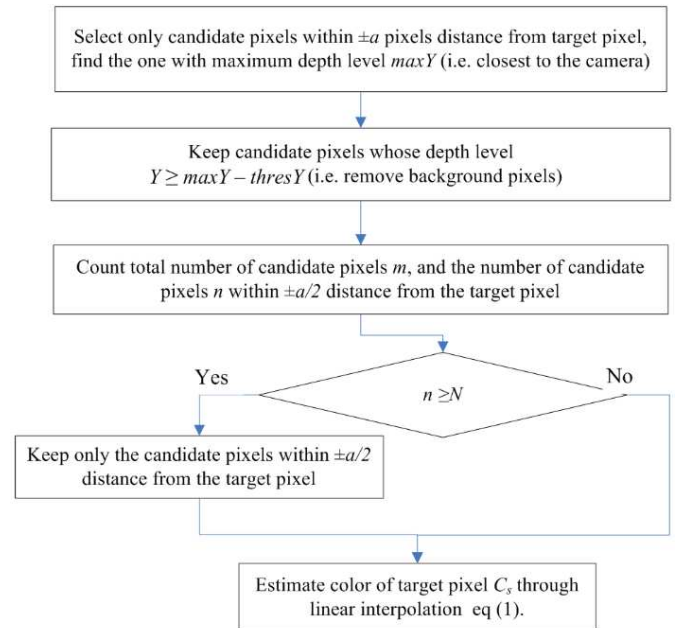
Select only candidate pixels within $\pm a$ pixels distance from target pixel, find the one with maximum depth level $maxY$ (i.e. closest to the camera)

Keep candidate pixels whose depth level $Y \geq maxY - thresY$ (i.e. remove background pixels)

Count total number of candidate pixels $m$, and the number of candidate pixels $n$ within $\pm a/2$ distance from the target pixel

Yes

$n \geq N$

No

Keep only the candidate pixels within $\pm a/2$ distance from the target pixel

Estimate color of target pixel $C_s$ through linear interpolation eq (1).